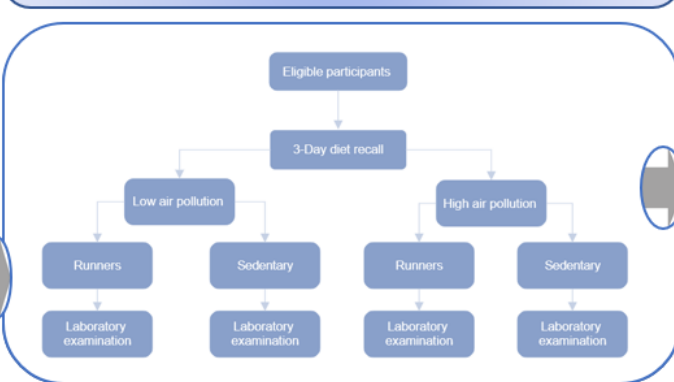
Eligible participants

3-Day diet recall

Low air pollution

High air pollution

Runners

Sedentary

Runners

Sedentary

Laboratory examination

Laboratory examination

Laboratory examination

Laboratory examination